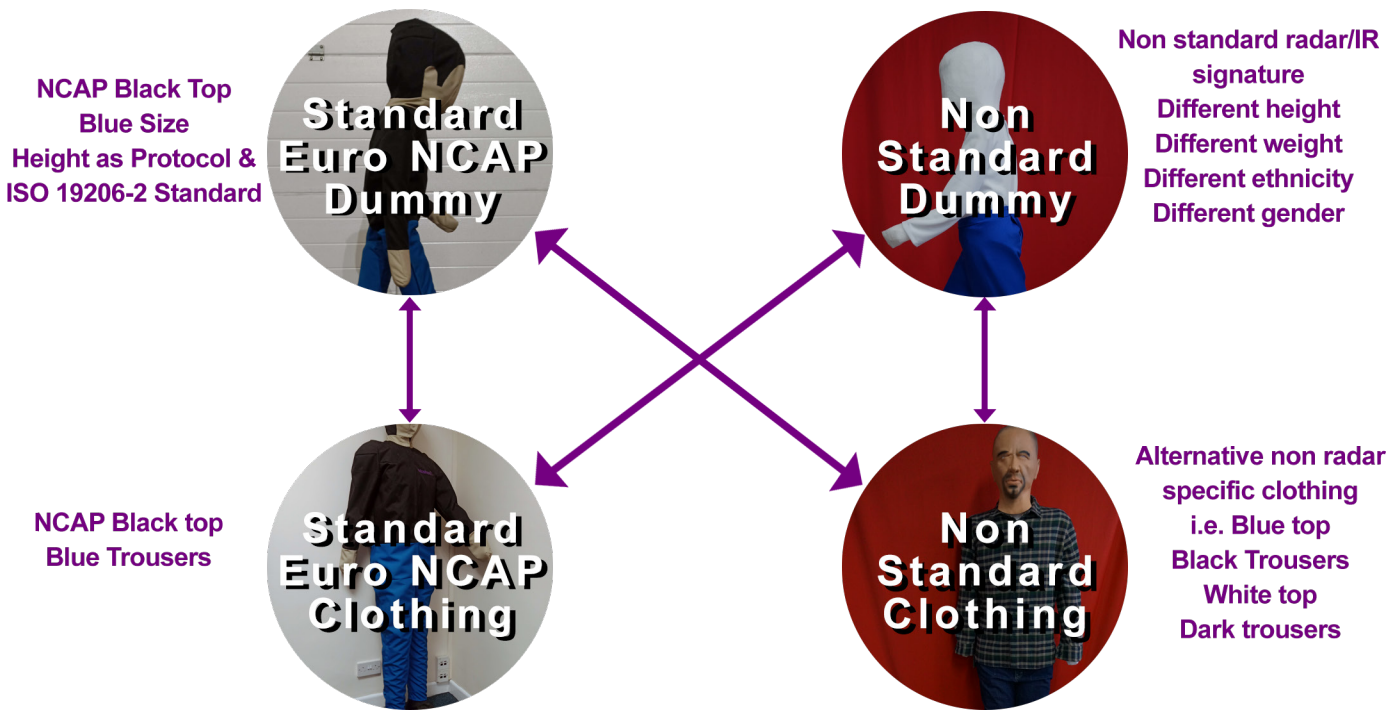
NCAP Black Top
Blue Size
Height as Protocol &
ISO 19206-2 Standard

Standard Euro NCAP Dummy

Non Standard Dummy

Non standard radar/IR signature
Different height
Different weight
Different ethnicity
Different gender

NCAP Black top
Blue Trousers

Standard Euro NCAP Clothing

Non Standard Clothing

Alternative non radar specific clothing
i.e. Blue top
Black Trousers
White top
Dark trousers